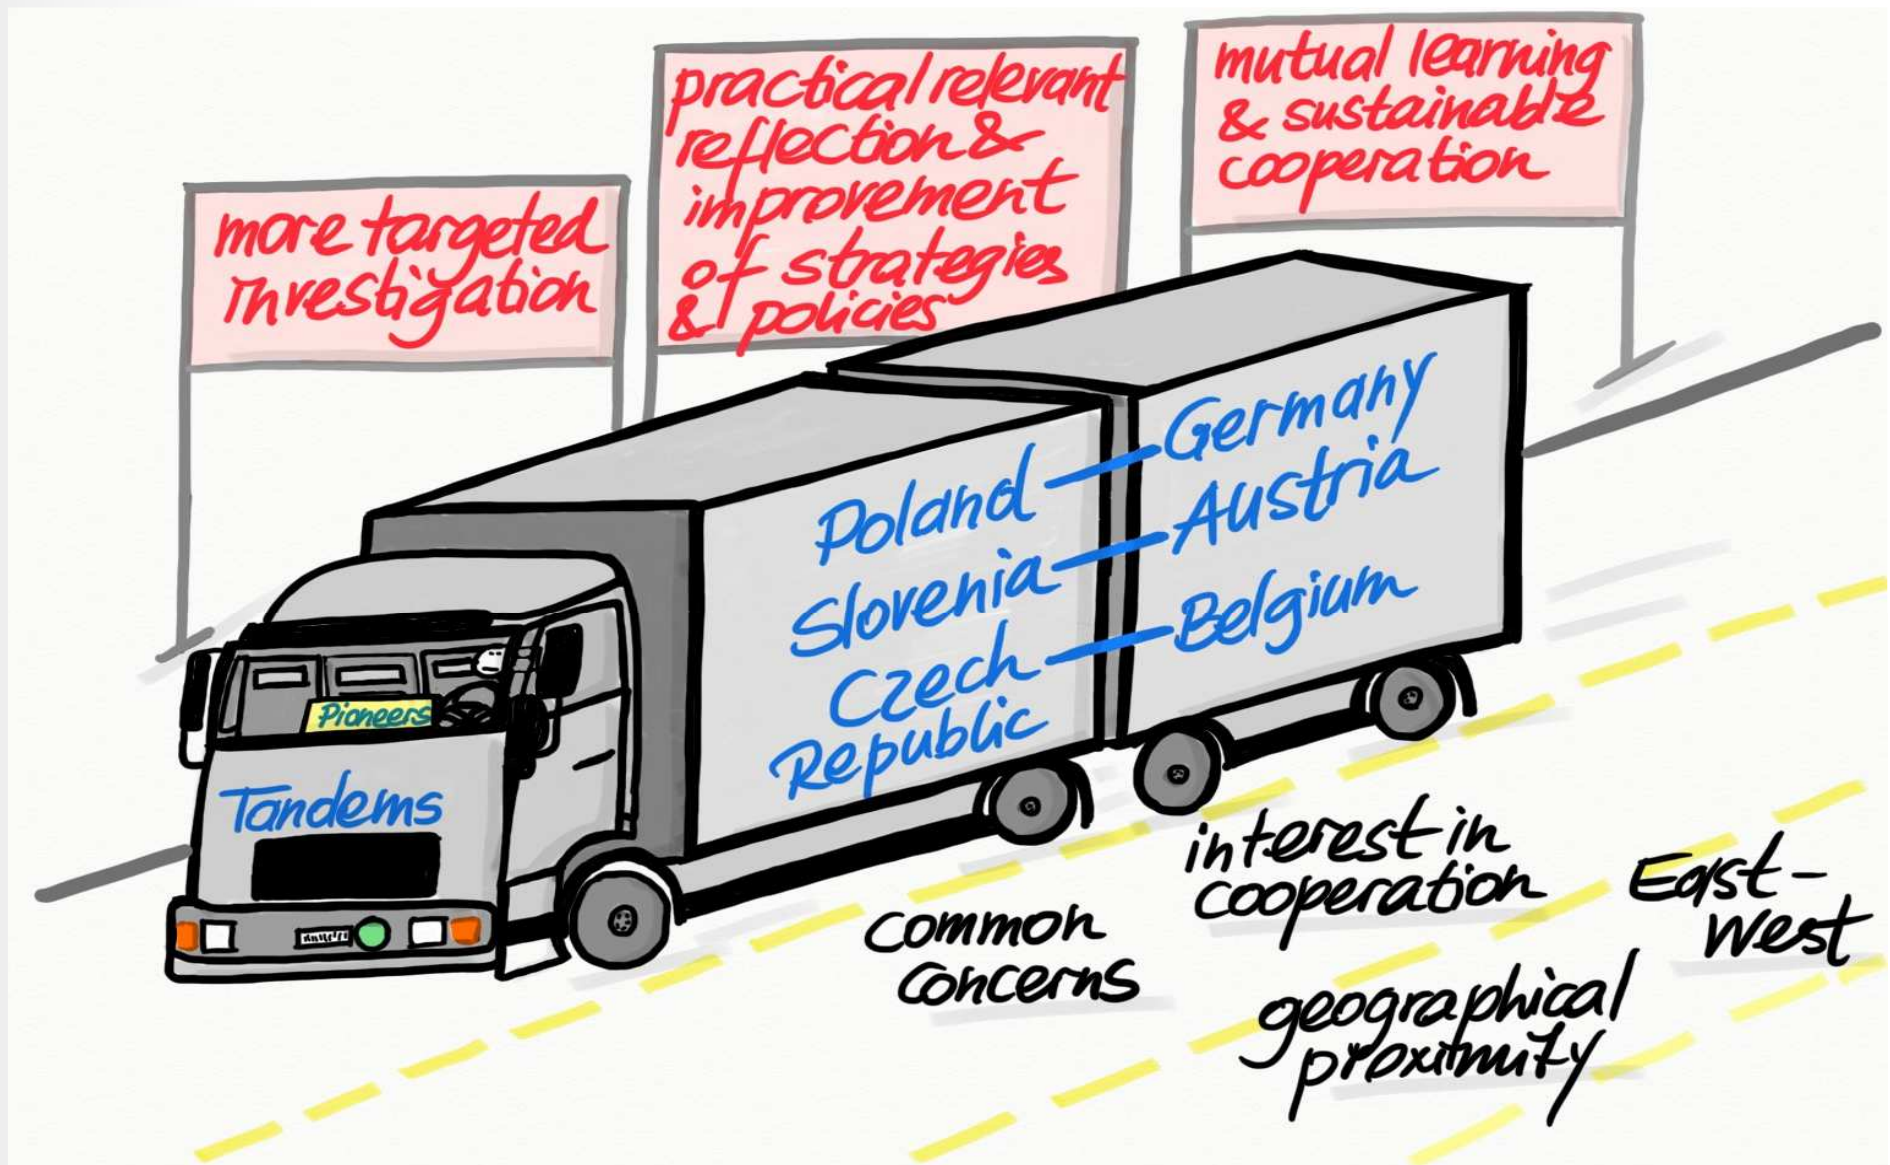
more targeted investigation

practical relevant reflection & improvement of strategies & policies

mutual learning & sustainable cooperation

Poland — Germany
Slovenia — Austria
Czech Republic — Belgium

Pioneers

Tandems

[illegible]

common concerns

interest in cooperation

East-West

geographical proximity